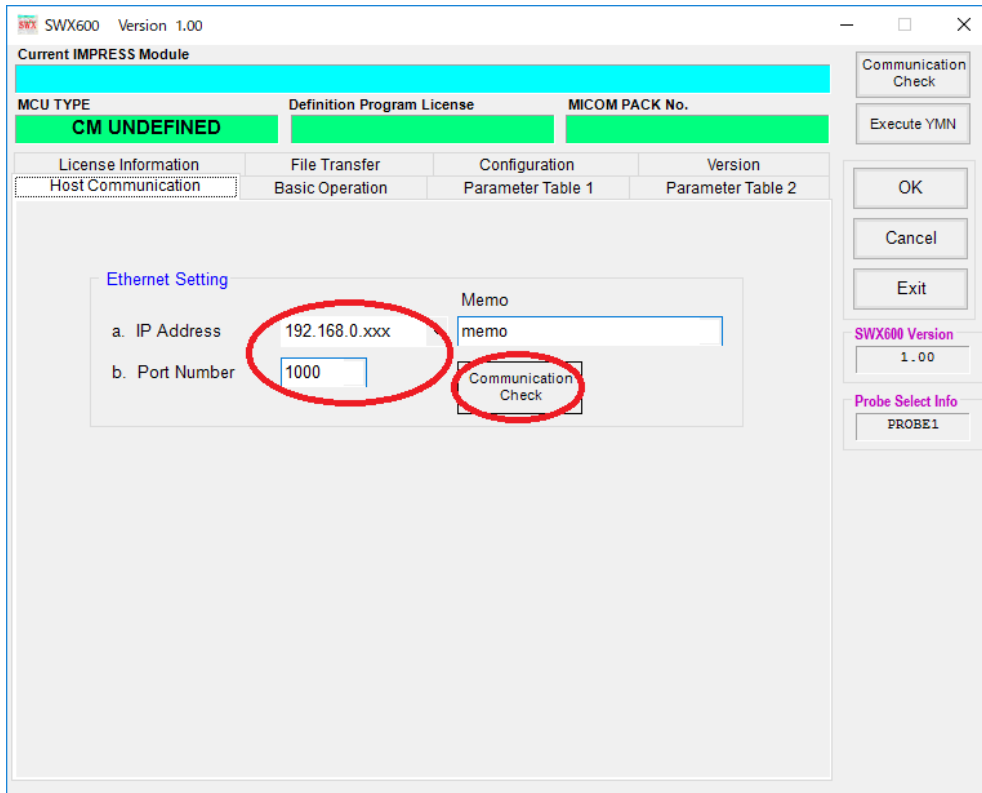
SWX SWX600 Version 1.00

Current IMPRESS Module

MCU TYPE
CM UNDEFINED

Definition Program License

MICOM PACK No.

Communication Check

Execute YMN

License Information
File Transfer
Configuration
Version
Host Communication
Basic Operation
Parameter Table 1
Parameter Table 2

OK

Cancel

Exit

SWX600 Version
1.00

Probe Select Info
PROBE1

Ethernet Setting

Memo

a. IP Address 192.168.0.xxx memo

b. Port Number 1000

Communication Check